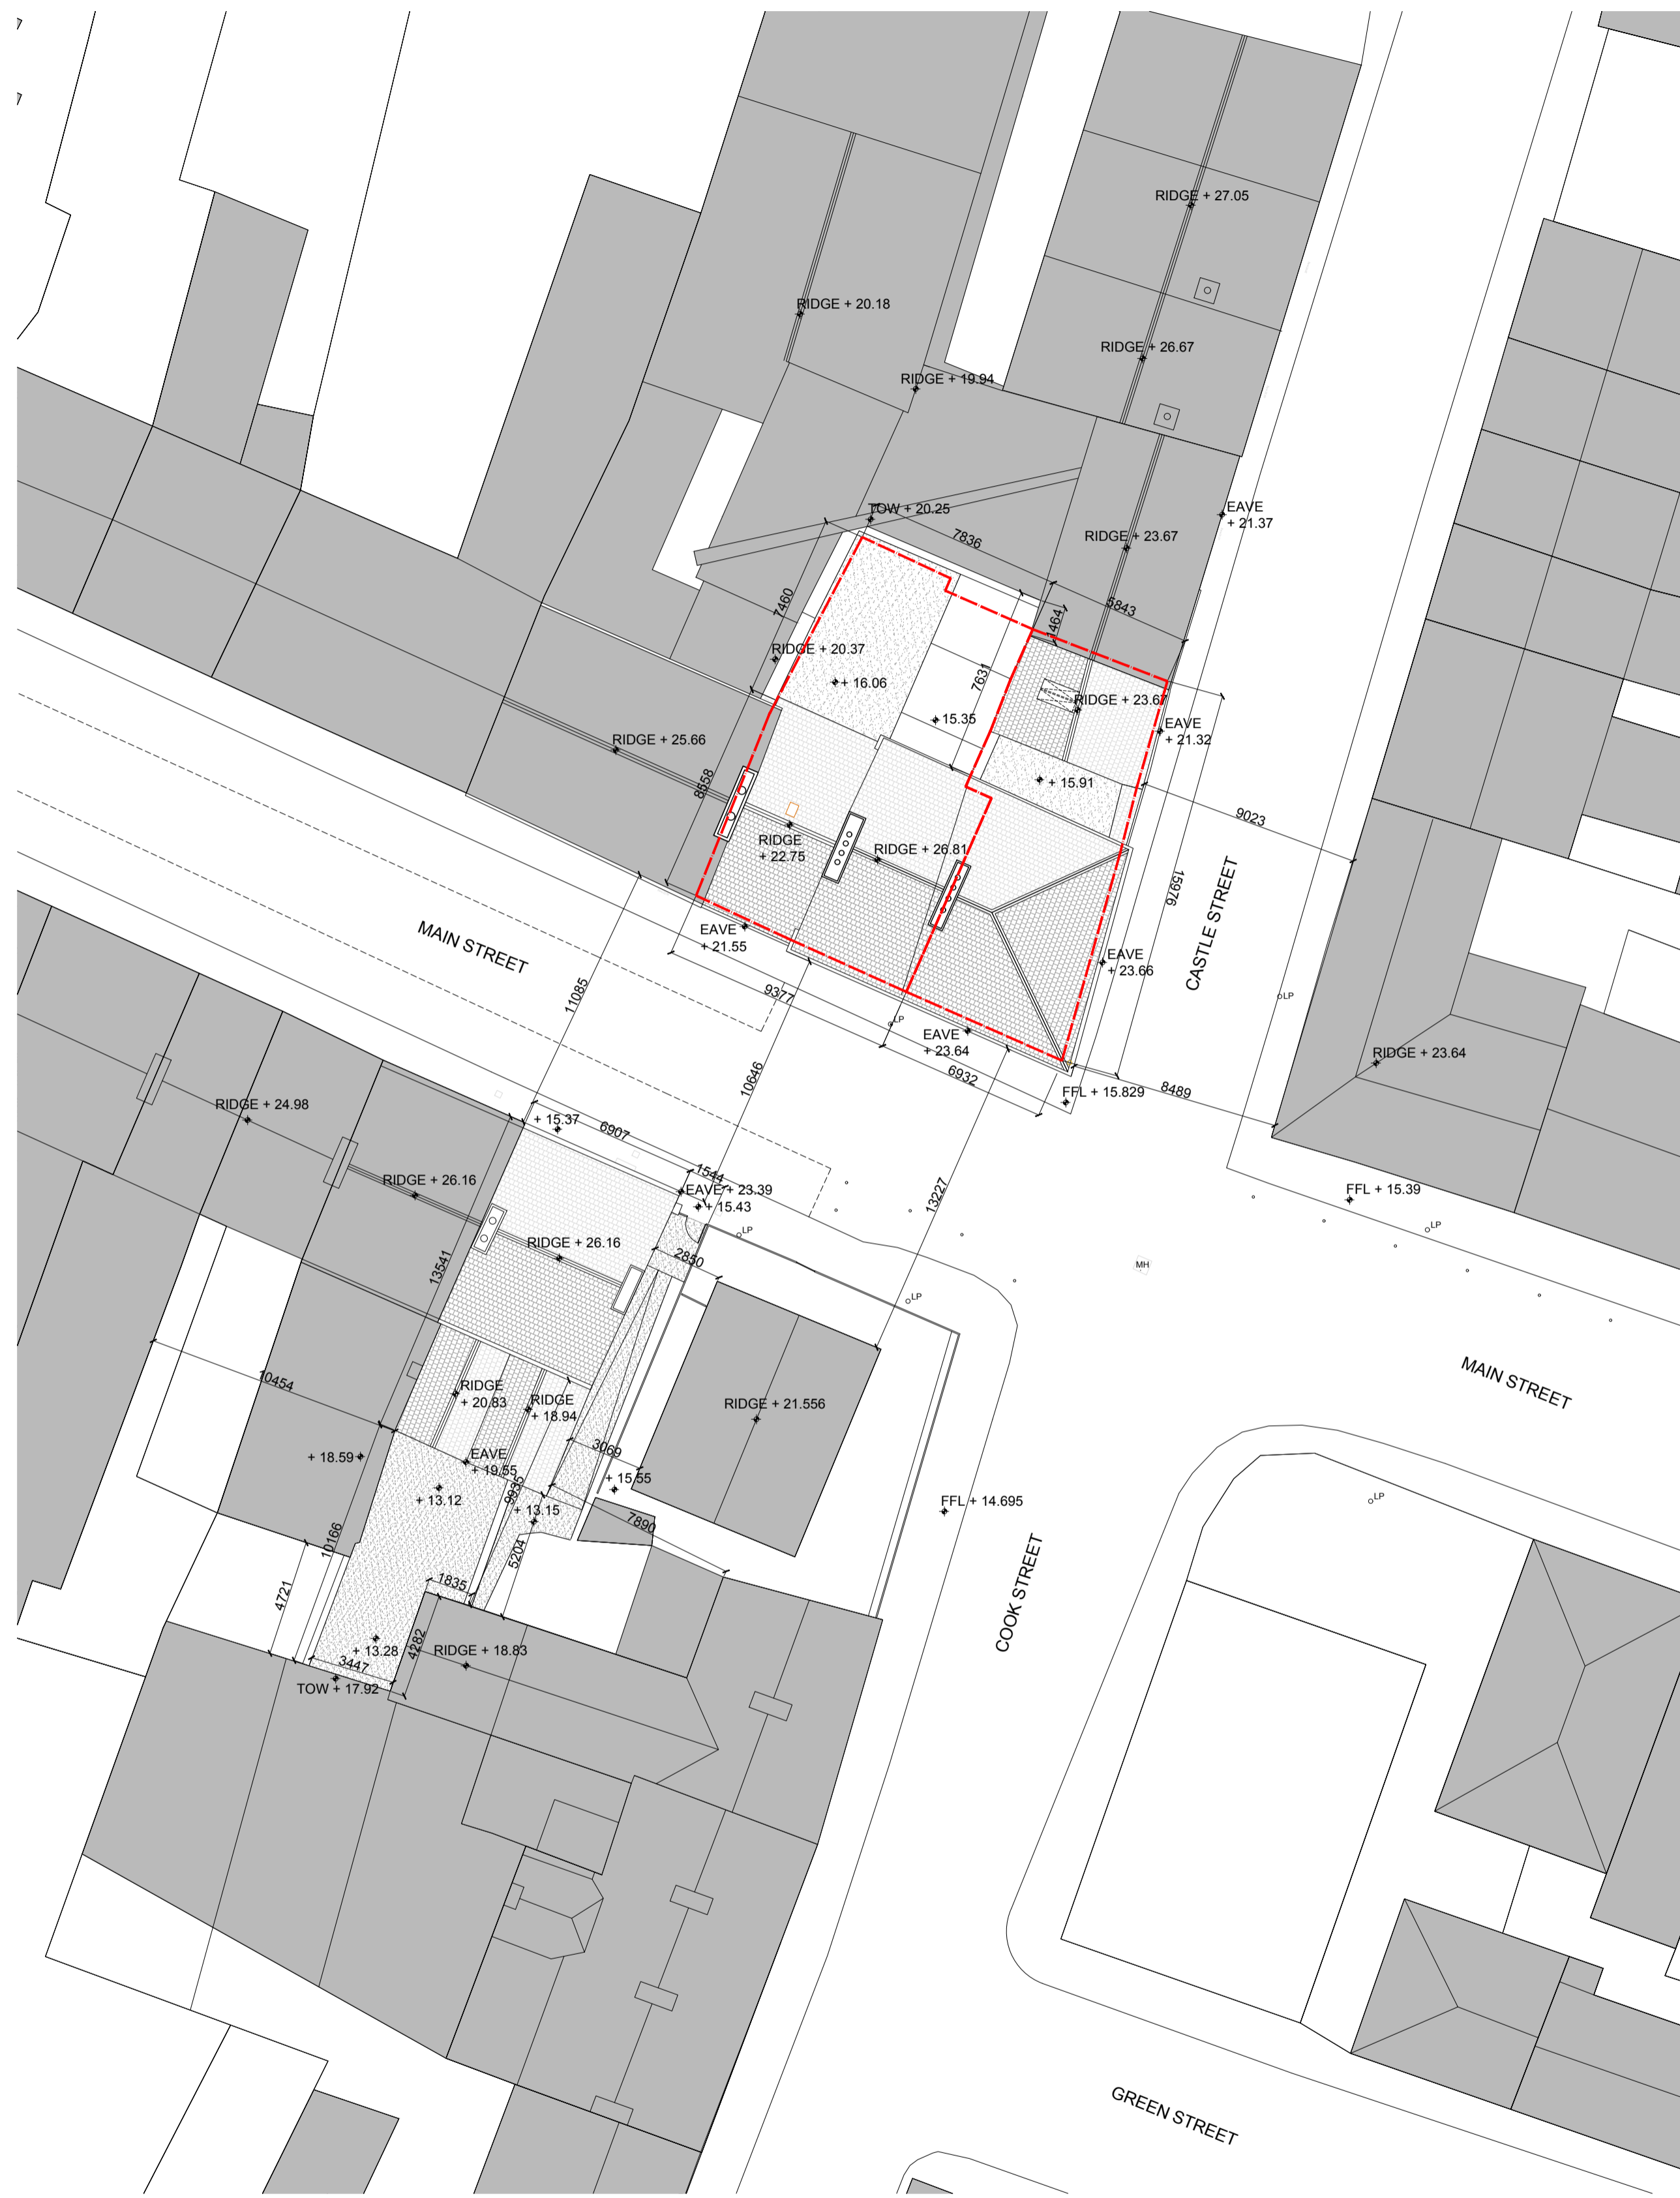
RIDGE + 27.05
RIDGE + 20.18
RIDGE + 26.67
RIDGE + 19.94
EAVE + 21.37
TOW + 20.25
7836
RIDGE + 23.67
7460
5843
1464
RIDGE + 20.37
+ 16.06
7631
RIDGE + 23.67
+ 15.35
EAVE + 21.32
RIDGE + 25.66
+ 15.91
8858
9023
RIDGE + 22.75
RIDGE + 26.81
15976
MAIN STREET
EAVE + 21.55
EAVE + 23.66
CASTLE STREET
11085
9377
LP
LP
EAVE + 23.64
RIDGE + 23.64
6932
10646
FFL + 15.829
8489
RIDGE + 24.98
+ 15.37
6907
RIDGE + 26.16
1544
EAVE + 23.39
+ 15.43
FFL + 15.39
13227
LP
LP
RIDGE + 26.16
2850
MH
13541
LP
MAIN STREET
10454
RIDGE + 20.83
RIDGE + 18.94
RIDGE + 21.556
3069
+ 18.59
EAVE + 19.55
+ 15.55
LP
+ 13.12
9935
+ 13.15
FFL + 14.695
7890
10166
5204
1835
4721
COOK STREET
4282
+ 13.28
RIDGE + 18.83
3447
TOW + 17.92
GREEN STREET